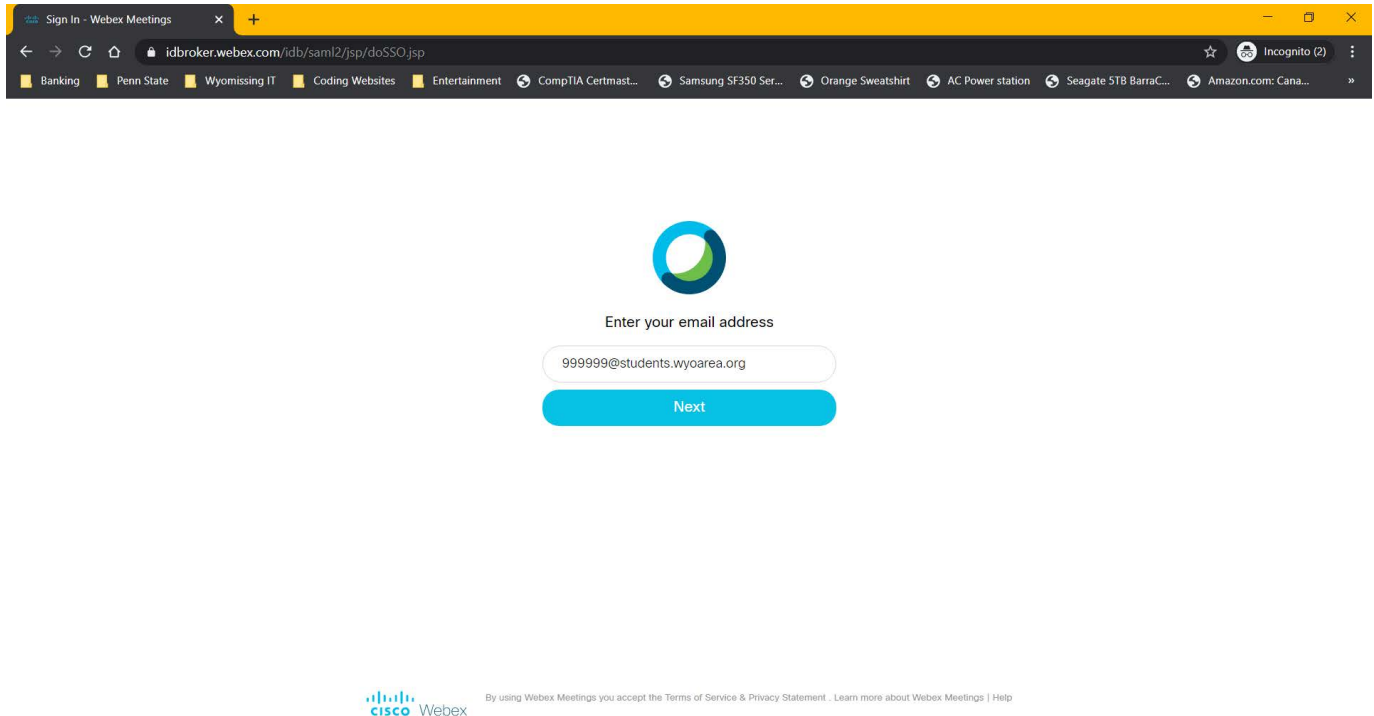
Sign In - Webex Meetings
idbroker.webex.com/idb/saml2/jsp/doSSO.jsp
Incognito (2)
Banking Penn State Wyomissing IT Coding Websites Entertainment CompTIA Certmast... Samsung SF350 Ser... Orange Sweatshirt AC Power station Seagate 5TB BarraC... Amazon.com: Cana...

Enter your email address

999999@students.wyoarea.org

Next

cisco Webex By using Webex Meetings you accept the Terms of Service & Privacy Statement . Learn more about Webex Meetings | Help